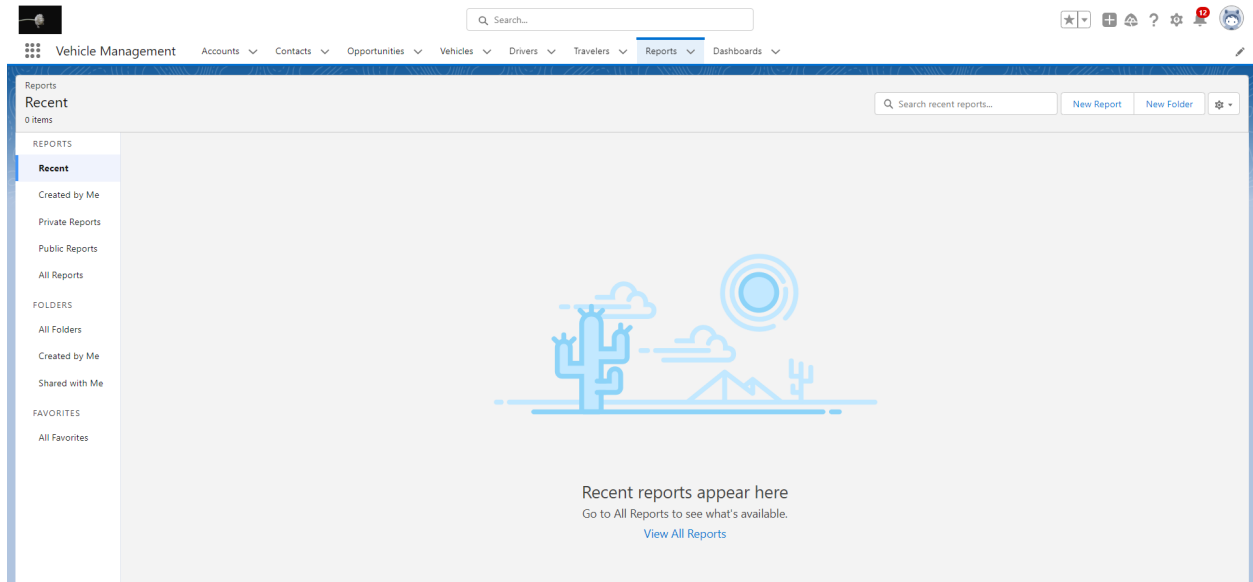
Search...

12

Vehicle Management Accounts Contacts Opportunities Vehicles Drivers Travelers Reports Dashboards

Reports
Recent
0 items

Search recent reports...

New Report New Folder

REPORTS
Recent
Created by Me
Private Reports
Public Reports
All Reports
FOLDERS
All Folders
Created by Me
Shared with Me
FAVORITES
All Favorites

Recent reports appear here
Go to All Reports to see what's available.
View All Reports